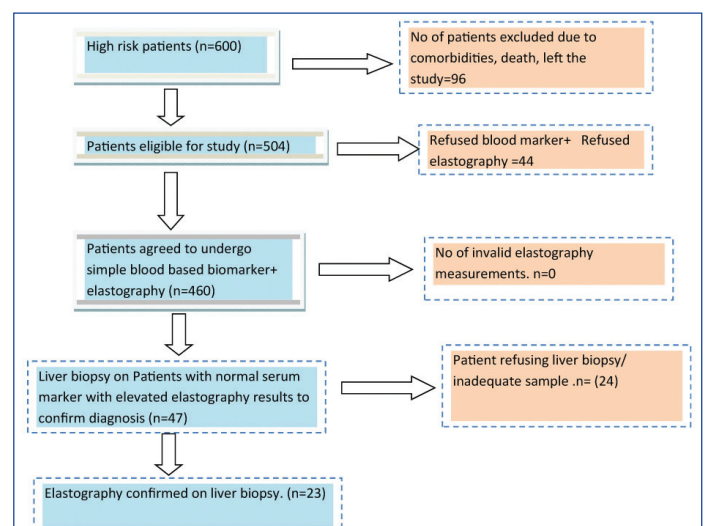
High risk patients (n=600)

No of patients excluded due to comorbidities, death, left the study=96

Patients eligible for study (n=504)

Refused blood marker+ Refused elastography =44

Patients agreed to undergo simple blood based biomarker+ elastography (n=460)

No of invalid elastography measurements. n=0

Liver biopsy on Patients with normal serum marker with elevated elastography results to confirm diagnosis (n=47)

Patient refusing liver biopsy/ inadequate sample .n= (24)

Elastography confirmed on liver biopsy. (n=23)